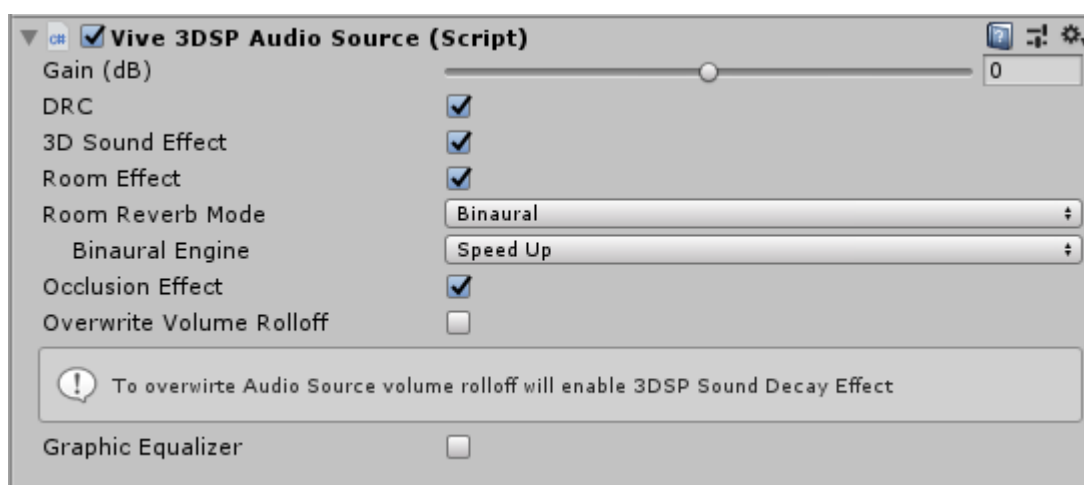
Vive 3DSP Audio Source (Script)

Gain (dB) 0

DRC

3D Sound Effect

Room Effect

Room Reverb Mode Binaural

Binaural Engine Speed Up

Occlusion Effect

Overwrite Volume Rolloff

To overwirte Audio Source volume rolloff will enable 3DSP Sound Decay Effect

Graphic Equalizer